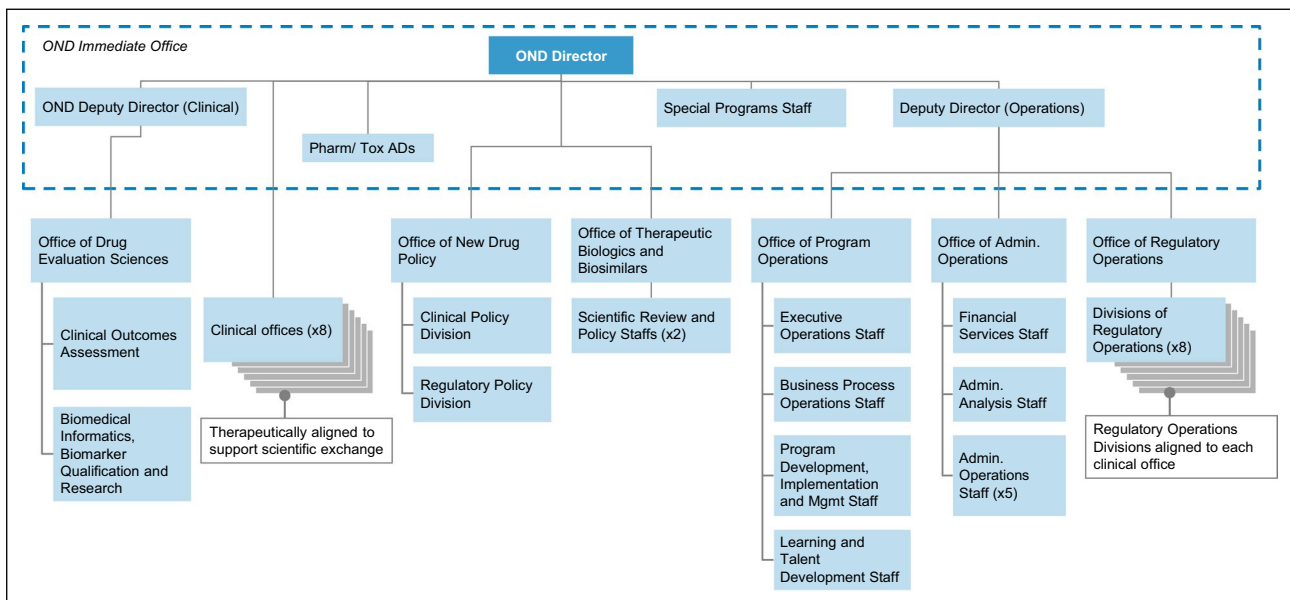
OND Immediate Office

OND Director

OND Deputy Director (Clinical)

Pharm/ Tox ADs

Special Programs Staff

Deputy Director (Operations)

Office of Drug Evaluation Sciences

Clinical Outcomes Assessment

Biomedical Informatics, Biomarker Qualification and Research

Clinical offices (x8)

Therapeutically aligned to support scientific exchange

Office of New Drug Policy

Clinical Policy Division

Regulatory Policy Division

Office of Therapeutic Biologics and Biosimilars

Scientific Review and Policy Staffs (x2)

Office of Program Operations

Executive Operations Staff

Business Process Operations Staff

Program Development, Implementation and Mgmt Staff

Learning and Talent Development Staff

Office of Admin. Operations

Financial Services Staff

Admin. Analysis Staff

Admin. Operations Staff (x5)

Office of Regulatory Operations

Divisions of Regulatory Operations (x8)

Regulatory Operations Divisions aligned to each clinical office